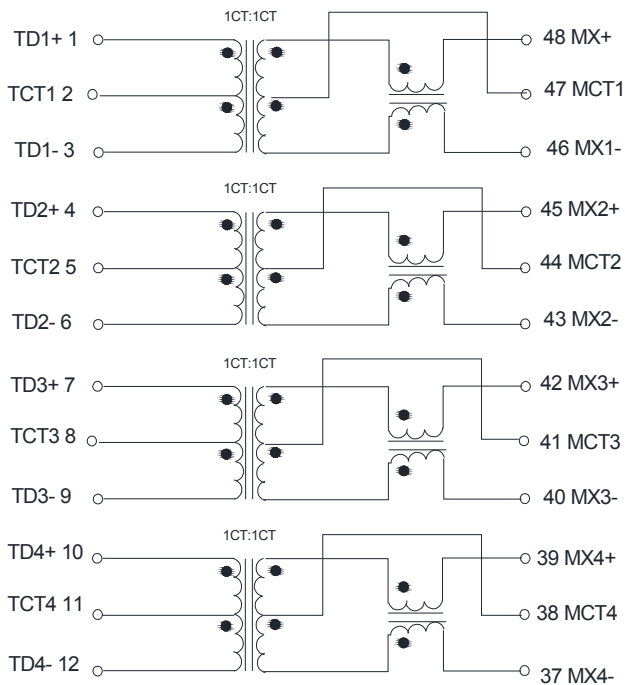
1CT:1CT

TD1+ 1
TCT1 2
TD1- 3

48 MX+
47 MCT1
46 MX1-

1CT:1CT

TD2+ 4
TCT2 5
TD2- 6

45 MX2+
44 MCT2
43 MX2-

1CT:1CT

TD3+ 7
TCT3 8
TD3- 9

42 MX3+
41 MCT3
40 MX3-

1CT:1CT

TD4+ 10
TCT4 11
TD4- 12

39 MX4+
38 MCT4
37 MX4-